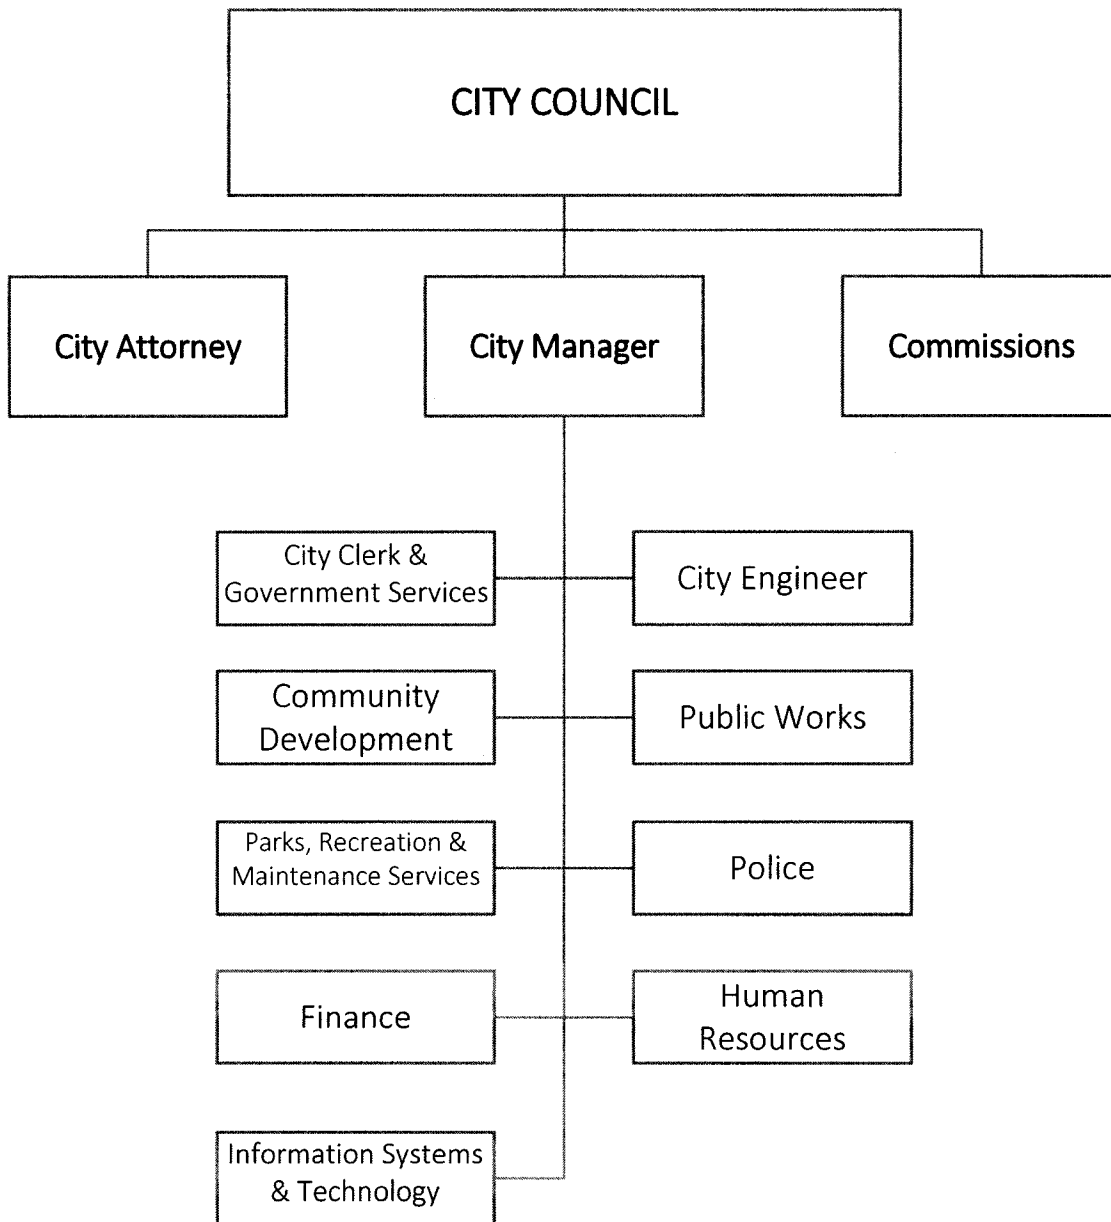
CITY COUNCIL

City Attorney

City Manager

Commissions

City Clerk & Government Services

City Engineer

Community Development

Public Works

Parks, Recreation & Maintenance Services

Police

Finance

Human Resources

Information Systems & Technology